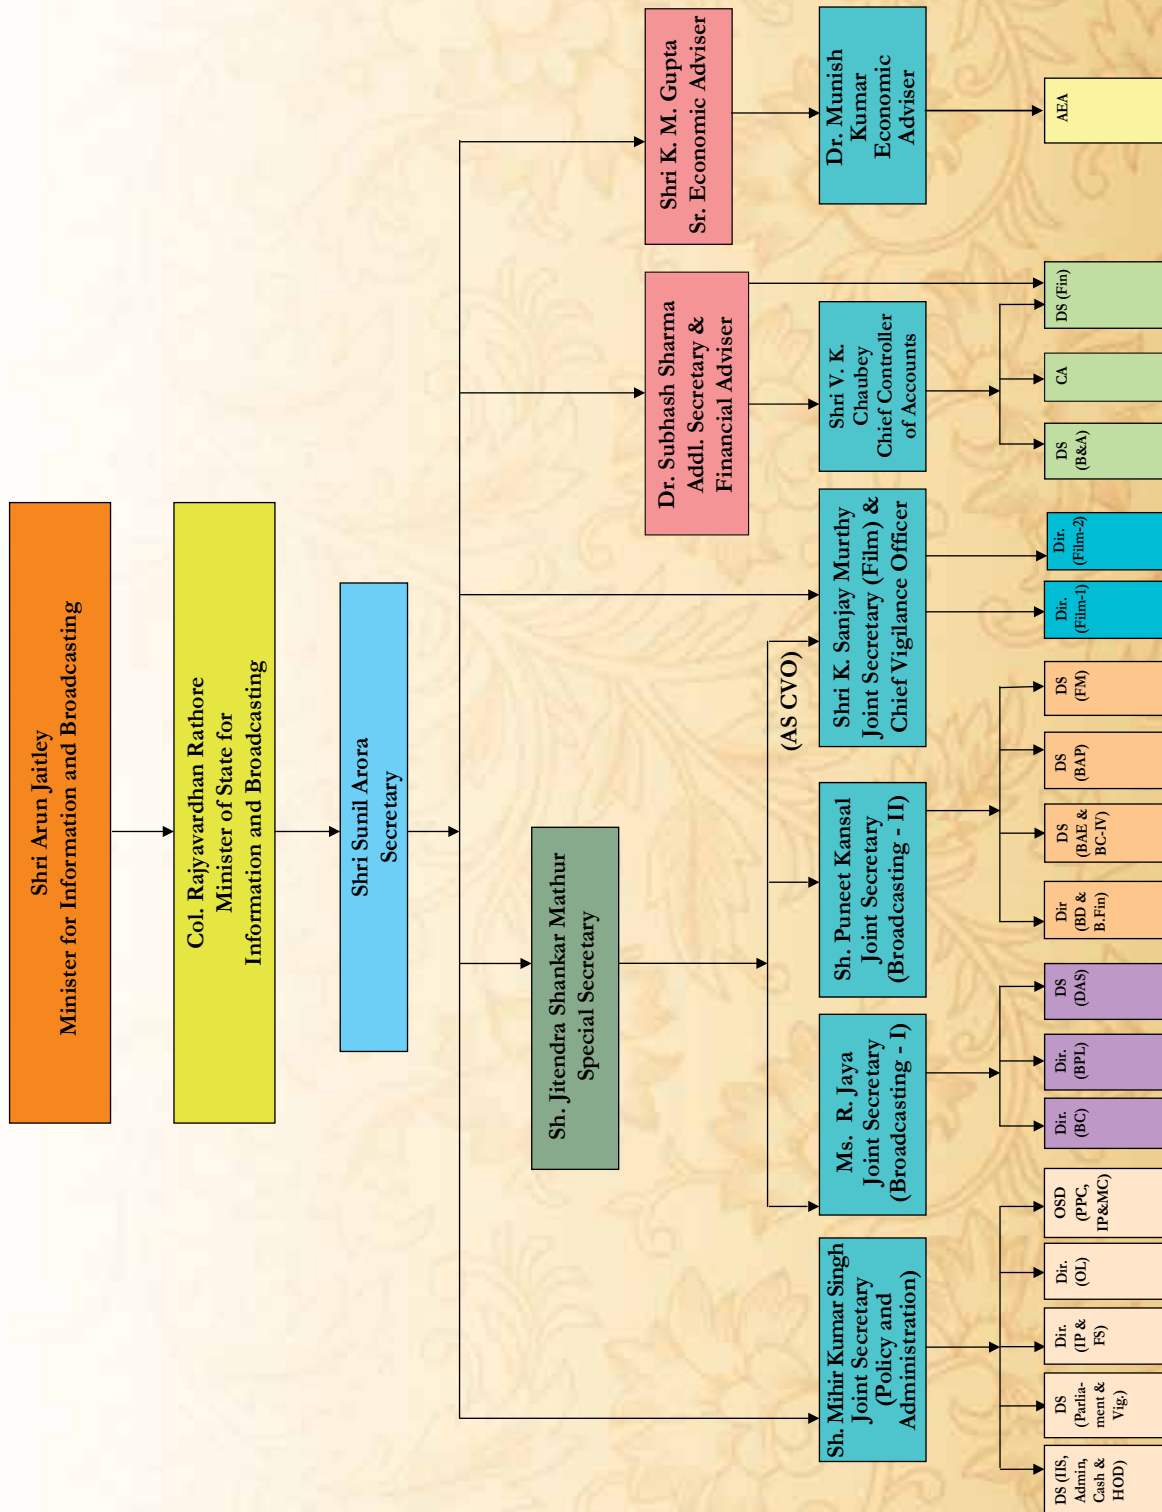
Shri Arun Jaitley
Minister for Information and Broadcasting

Col. Rajyavardhan Rathore
Minister of State for
Information and Broadcasting

Shri Sunil Arora
Secretary

Sh. Jitendra Shankar Mathur
Special Secretary

Shri K. M. Gupta
Sr. Economic Adviser

Dr. Munish Kumar
Economic Adviser

AEA

Dr. Subhash Sharma
Addl. Secretary &
Financial Adviser

DS (Fin)

Shri V. K. Chaubey
Chief Controller
of Accounts

CA

DS (B&A)

Shri K. Sanjay Murthy
Joint Secretary (Film) &
Chief Vigilance Officer

(AS CVO)

Dir. (Film-2)

Dir. (Film-1)

Sh. Puneet Kansal
Joint Secretary
(Broadcasting - II)

DS (FM)

DS (BAP)

DS (BAE & BC-IV)

Dir (BD & B.Fin)

Ms. R. Jaya
Joint Secretary
(Broadcasting - I)

DS (DAS)

Dir. (BPL)

Dir. (BC)

Sh. Mihir Kumar Singh
Joint Secretary
(Policy and
Administration)

OSD (PPC, IP&MC)

Dir. (OL)

Dir. (IP & FS)

DS (Parliament & Vig.)

DS (IIS, Admin, Cash & HOD)